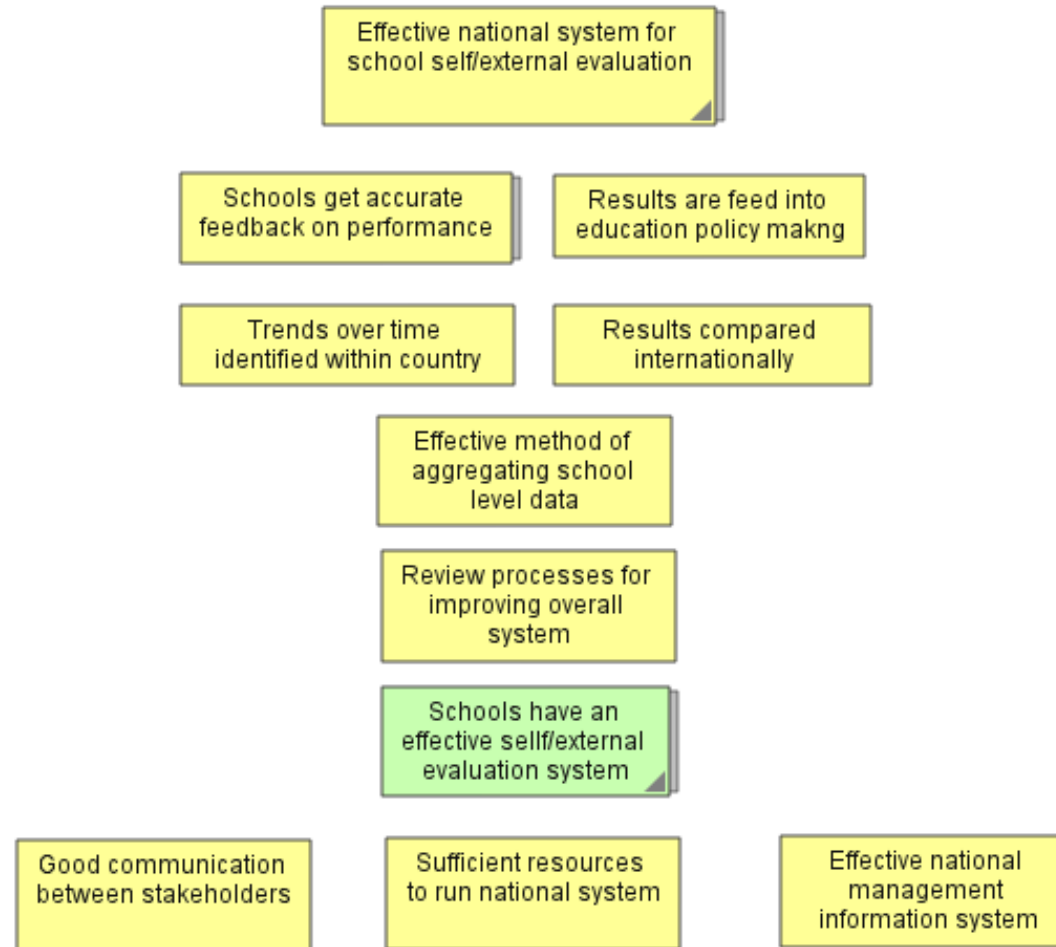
Effective national system for school self/external evaluation

Schools get accurate feedback on performance

Results are feed into education policy makng

Trends over time identified within country

Results compared internationally

Effective method of aggregating school level data

Review processes for improving overall system

Schools have an effective sellf/external evaluation system

Good communication between stakeholders

Sufficient resources to run national system

Effective national management information system